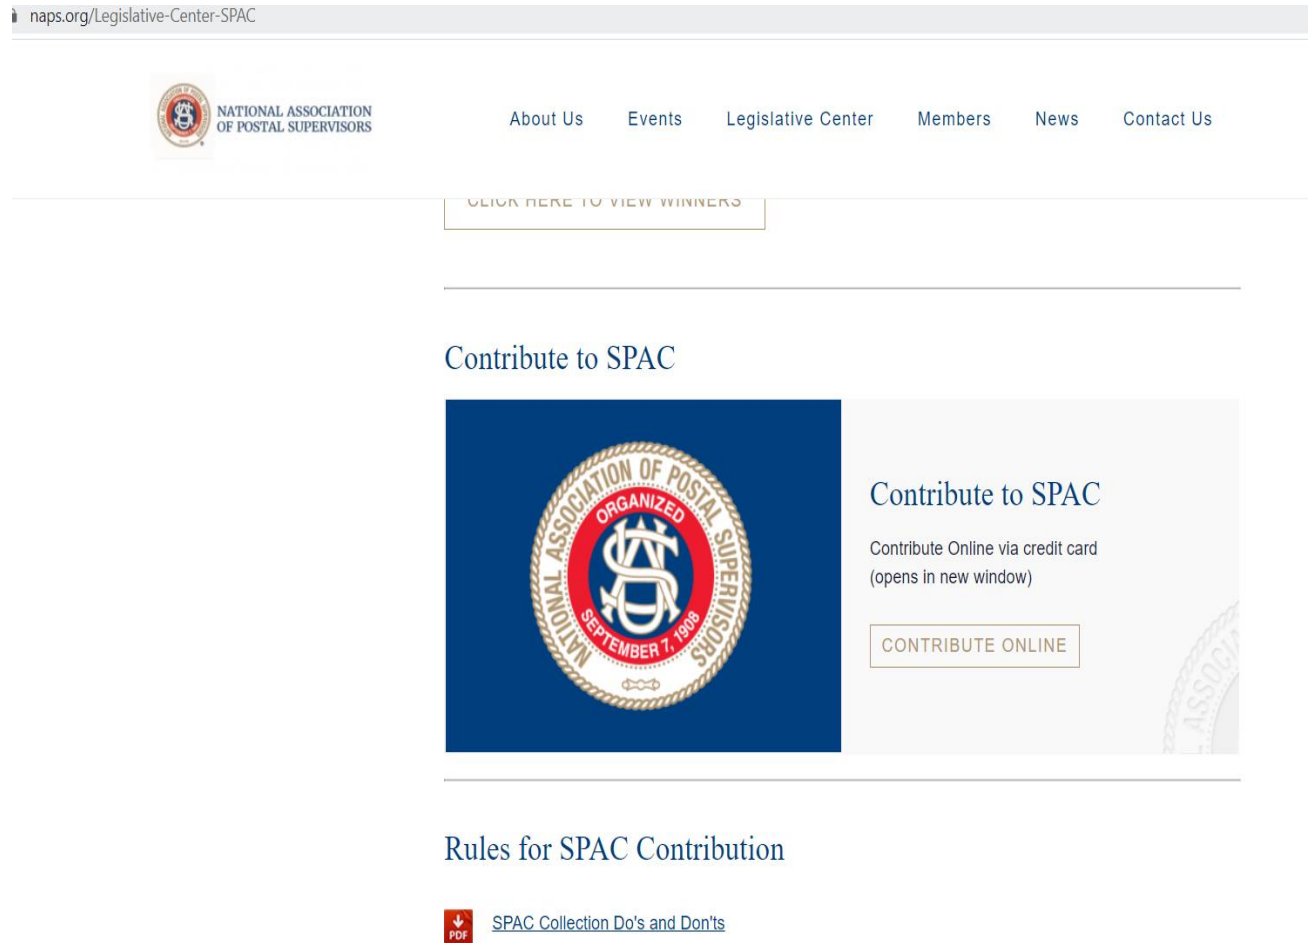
naps.org/Legislative-Center-SPAC

NATIONAL ASSOCIATION OF POSTAL SUPERVISORS

About Us Events Legislative Center Members News Contact Us

CLICK HERE TO VIEW WINNERS

Contribute to SPAC

NATIONAL ASSOCIATION OF POSTAL SUPERVISORS
ORGANIZED
SEPTEMBER 7, 1908

Contribute to SPAC

Contribute Online via credit card (opens in new window)

CONTRIBUTE ONLINE

Rules for SPAC Contribution

PDF SPAC Collection Do's and Don'ts